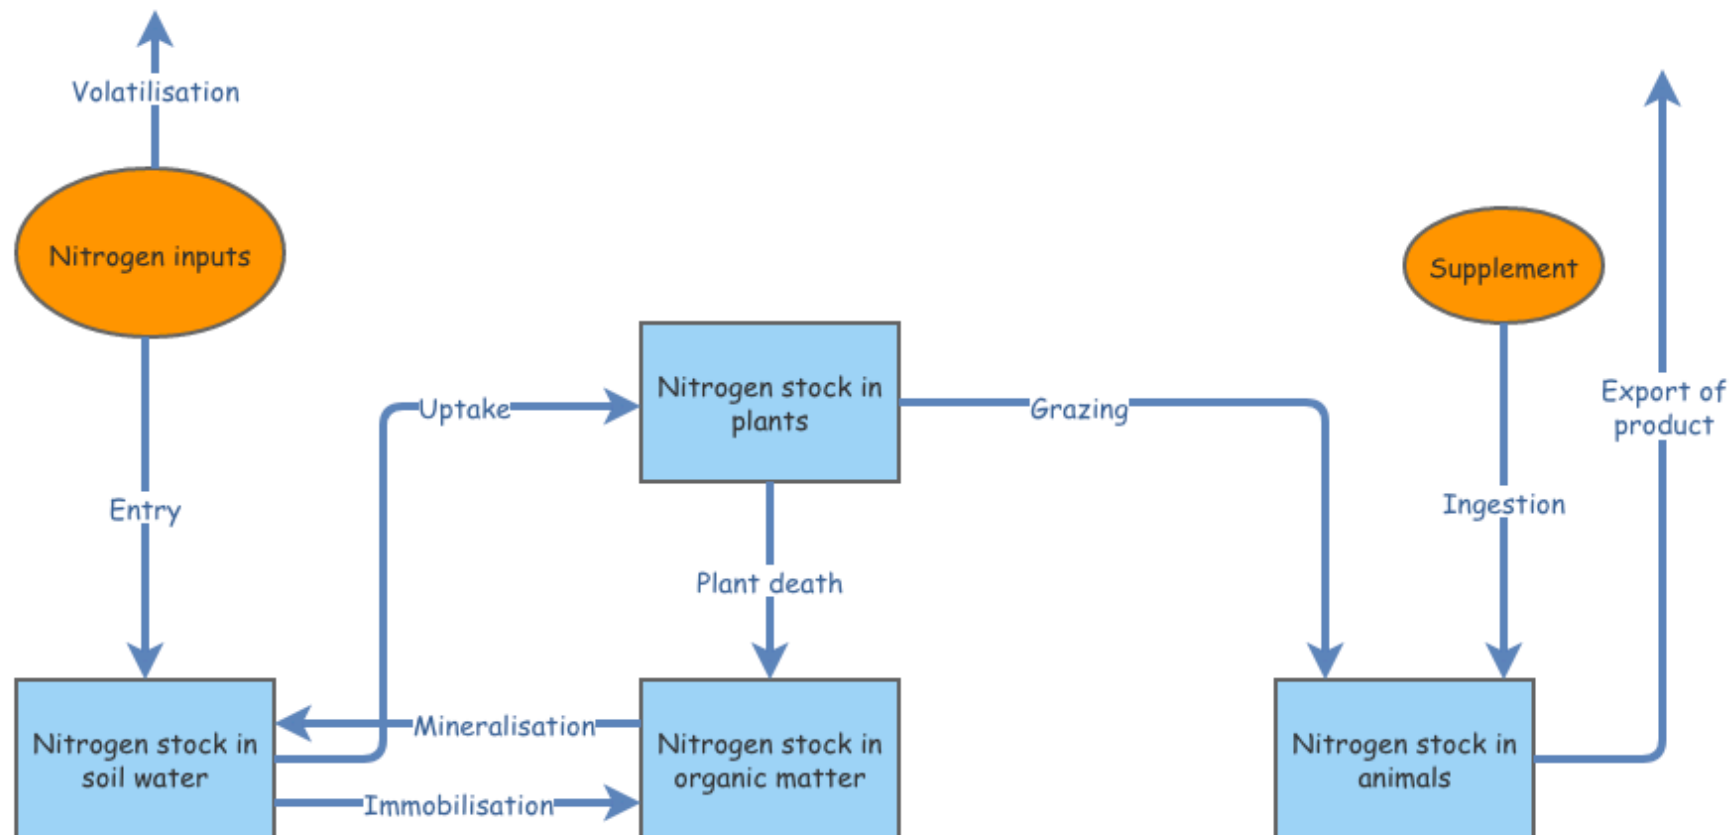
Volatilisation

Nitrogen inputs

Supplement

Export of product

Nitrogen stock in plants

Uptake

Grazing

Entry

Ingestion

Plant death

Mineralisation

Nitrogen stock in soil water

Immobilisation

Nitrogen stock in organic matter

Nitrogen stock in animals